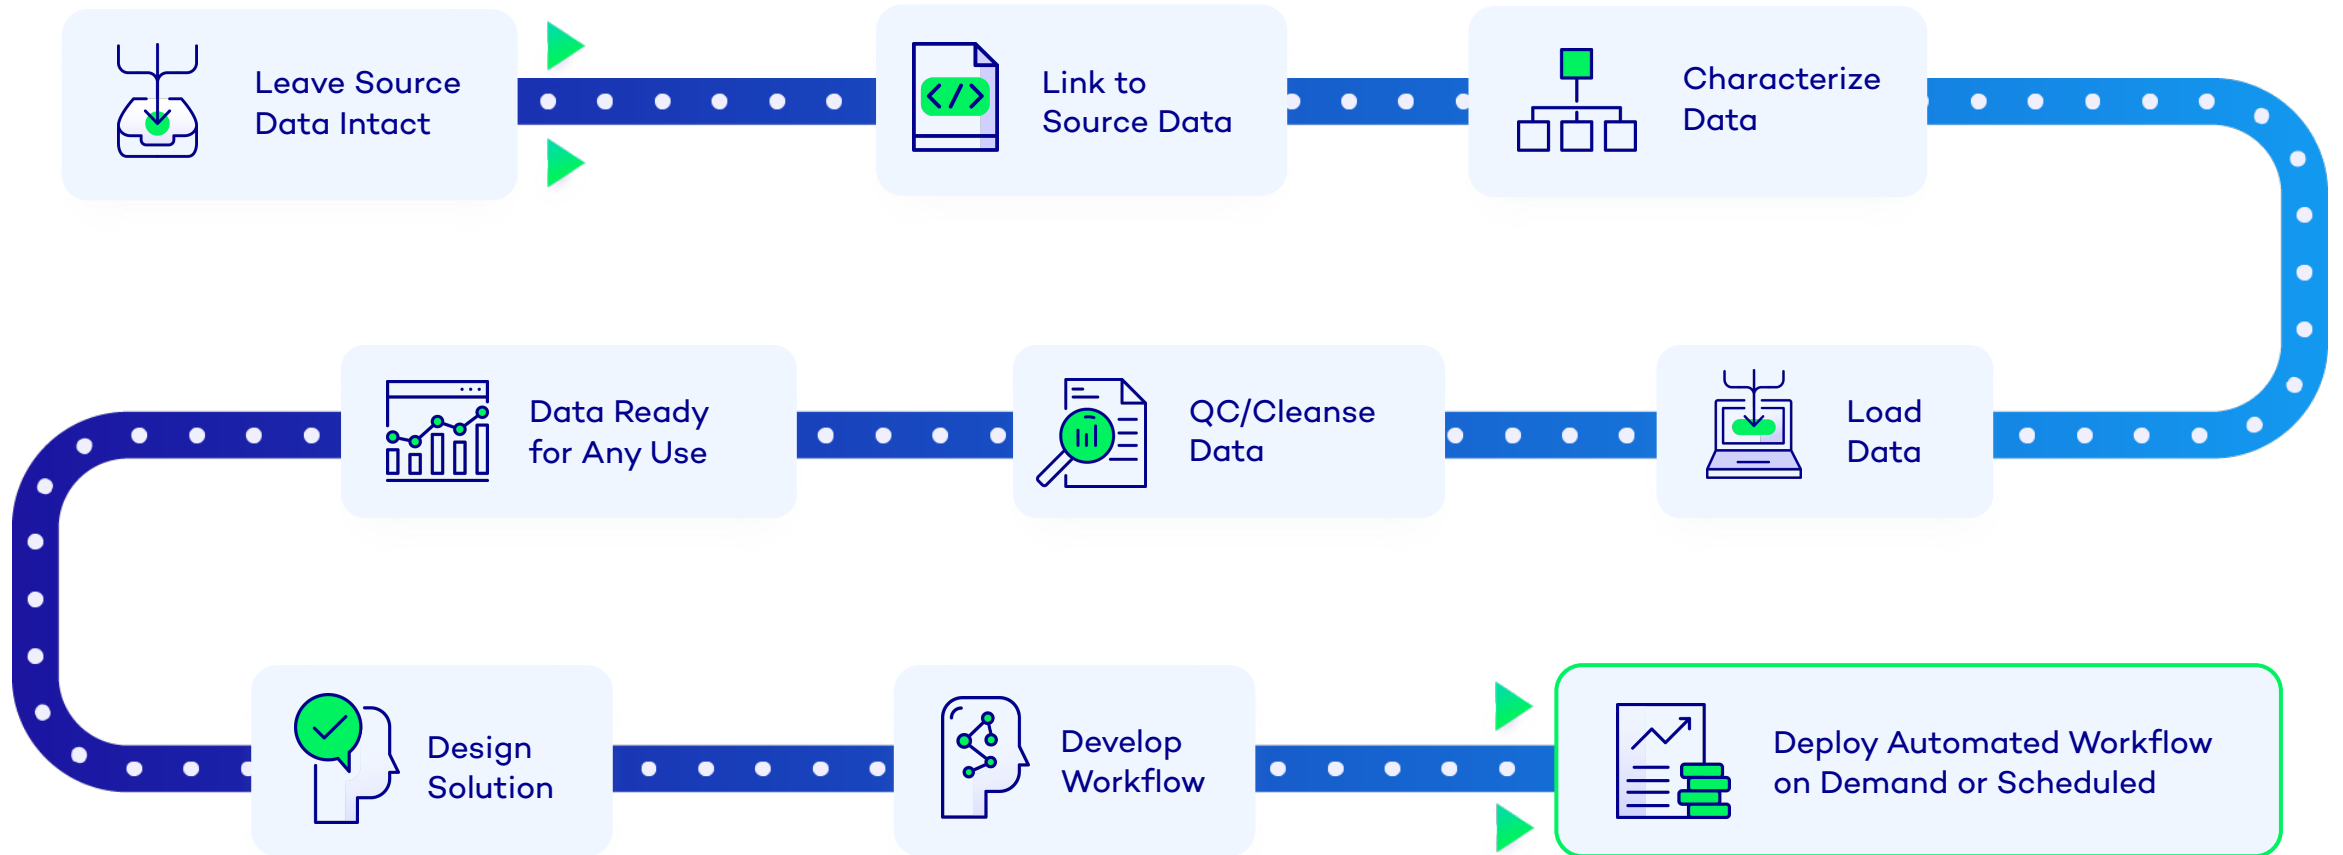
Leave Source Data Intact

Link to Source Data

Characterize Data

Load Data

QC/Cleanse Data

Data Ready for Any Use

Design Solution

Develop Workflow

Deploy Automated Workflow on Demand or Scheduled